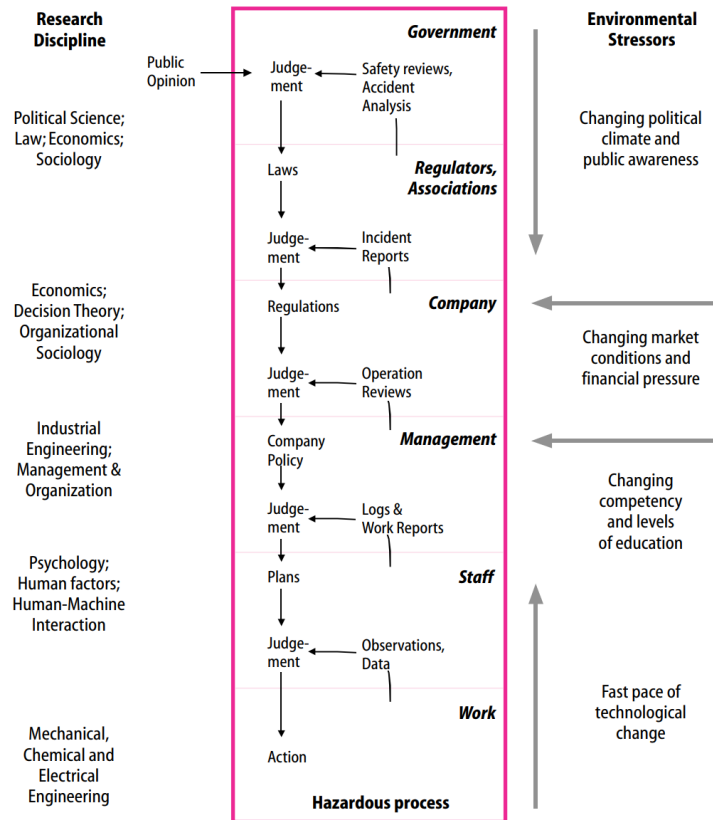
Research Discipline

Political Science; Law; Economics; Sociology

Economics; Decision Theory; Organizational Sociology

Industrial Engineering; Management & Organization

Psychology; Human factors; Human-Machine Interaction

Mechanical, Chemical and Electrical Engineering

Public Opinion

Government

Judgement

Safety reviews, Accident Analysis

Laws

Regulators, Associations

Judgement

Incident Reports

Company

Regulations

Judgement

Operation Reviews

Management

Company Policy

Judgement

Logs & Work Reports

Staff

Plans

Judgement

Observations, Data

Work

Action

Hazardous process

Environmental Stressors

Changing political climate and public awareness

Changing market conditions and financial pressure

Changing competency and levels of education

Fast pace of technological change